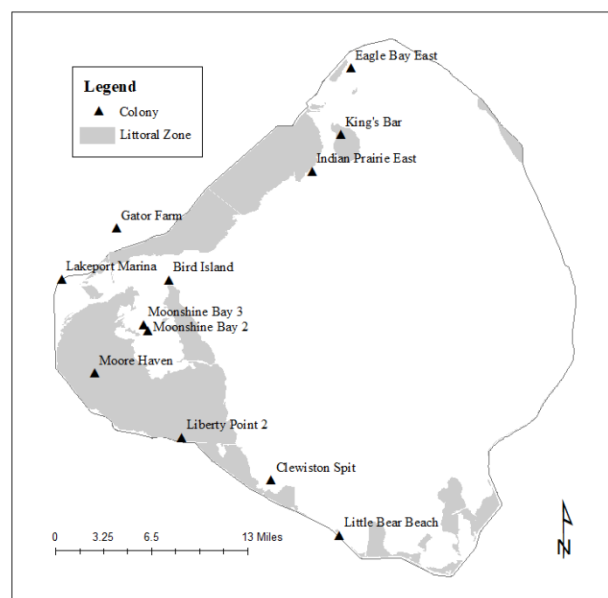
Legend
Colony
Littoral Zone

Eagle Bay East
King's Bar
Indian Prairie East
Gator Farm
Lakeport Marina
Bird Island
Moonshine Bay 3
Moonshine Bay 2
Moore Haven
Liberty Point 2
Clewiston Spit
Little Bear Beach

0 3.25 6.5 13 Miles

N